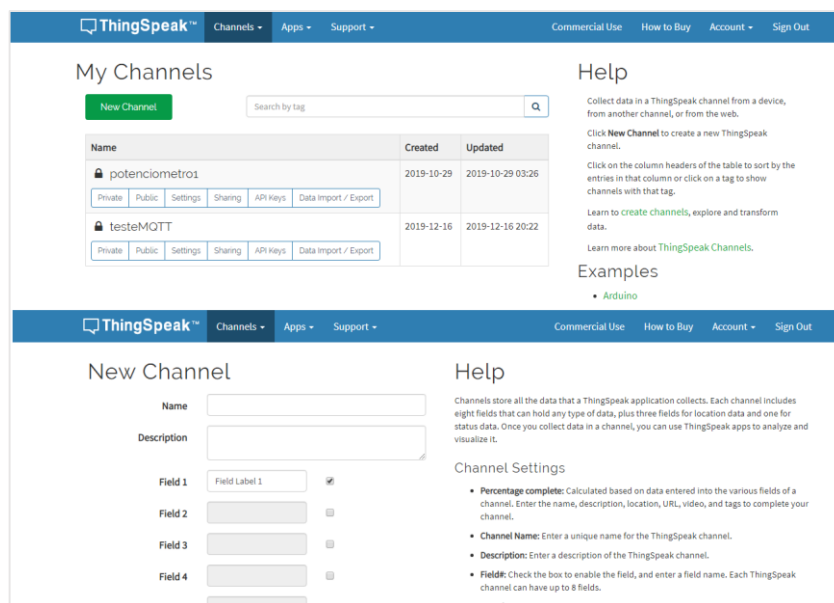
ThingSpeak™ Channels ▾ Apps ▾ Support ▾ Commercial Use How to Buy Account ▾ Sign Out

My Channels

New Channel

Search by tag

| Name | Created | Updated |
|---|---|---|
| potenciometro1<br>Private Public Settings Sharing API Keys Data Import / Export | 2019-10-29 | 2019-10-29 03:26 |
| testeMQTT<br>Private Public Settings Sharing API Keys Data Import / Export | 2019-12-16 | 2019-12-16 20:22 |

Help

Collect data in a ThingSpeak channel from a device, from another channel, or from the web.

Click New Channel to create a new ThingSpeak channel.

Click on the column headers of the table to sort by the entries in that column or click on a tag to show channels with that tag.

Learn to create channels, explore and transform data.

Learn more about ThingSpeak Channels.

Examples

• Arduino

ThingSpeak™ Channels ▾ Apps ▾ Support ▾ Commercial Use How to Buy Account ▾ Sign Out

New Channel

Name

Description

Field 1 Field Label 1

Field 2

Field 3

Field 4

Help

Channels store all the data that a ThingSpeak application collects. Each channel includes eight fields that can hold any type of data, plus three fields for location data and one for status data. Once you collect data in a channel, you can use ThingSpeak apps to analyze and visualize it.

Channel Settings

• Percentage complete: Calculated based on data entered into the various fields of a channel. Enter the name, description, location, URL, video, and tags to complete your channel.

• Channel Name: Enter a unique name for the ThingSpeak channel.

• Description: Enter a description of the ThingSpeak channel.

• Field#: Check the box to enable the field, and enter a field name. Each ThingSpeak channel can have up to 8 fields.